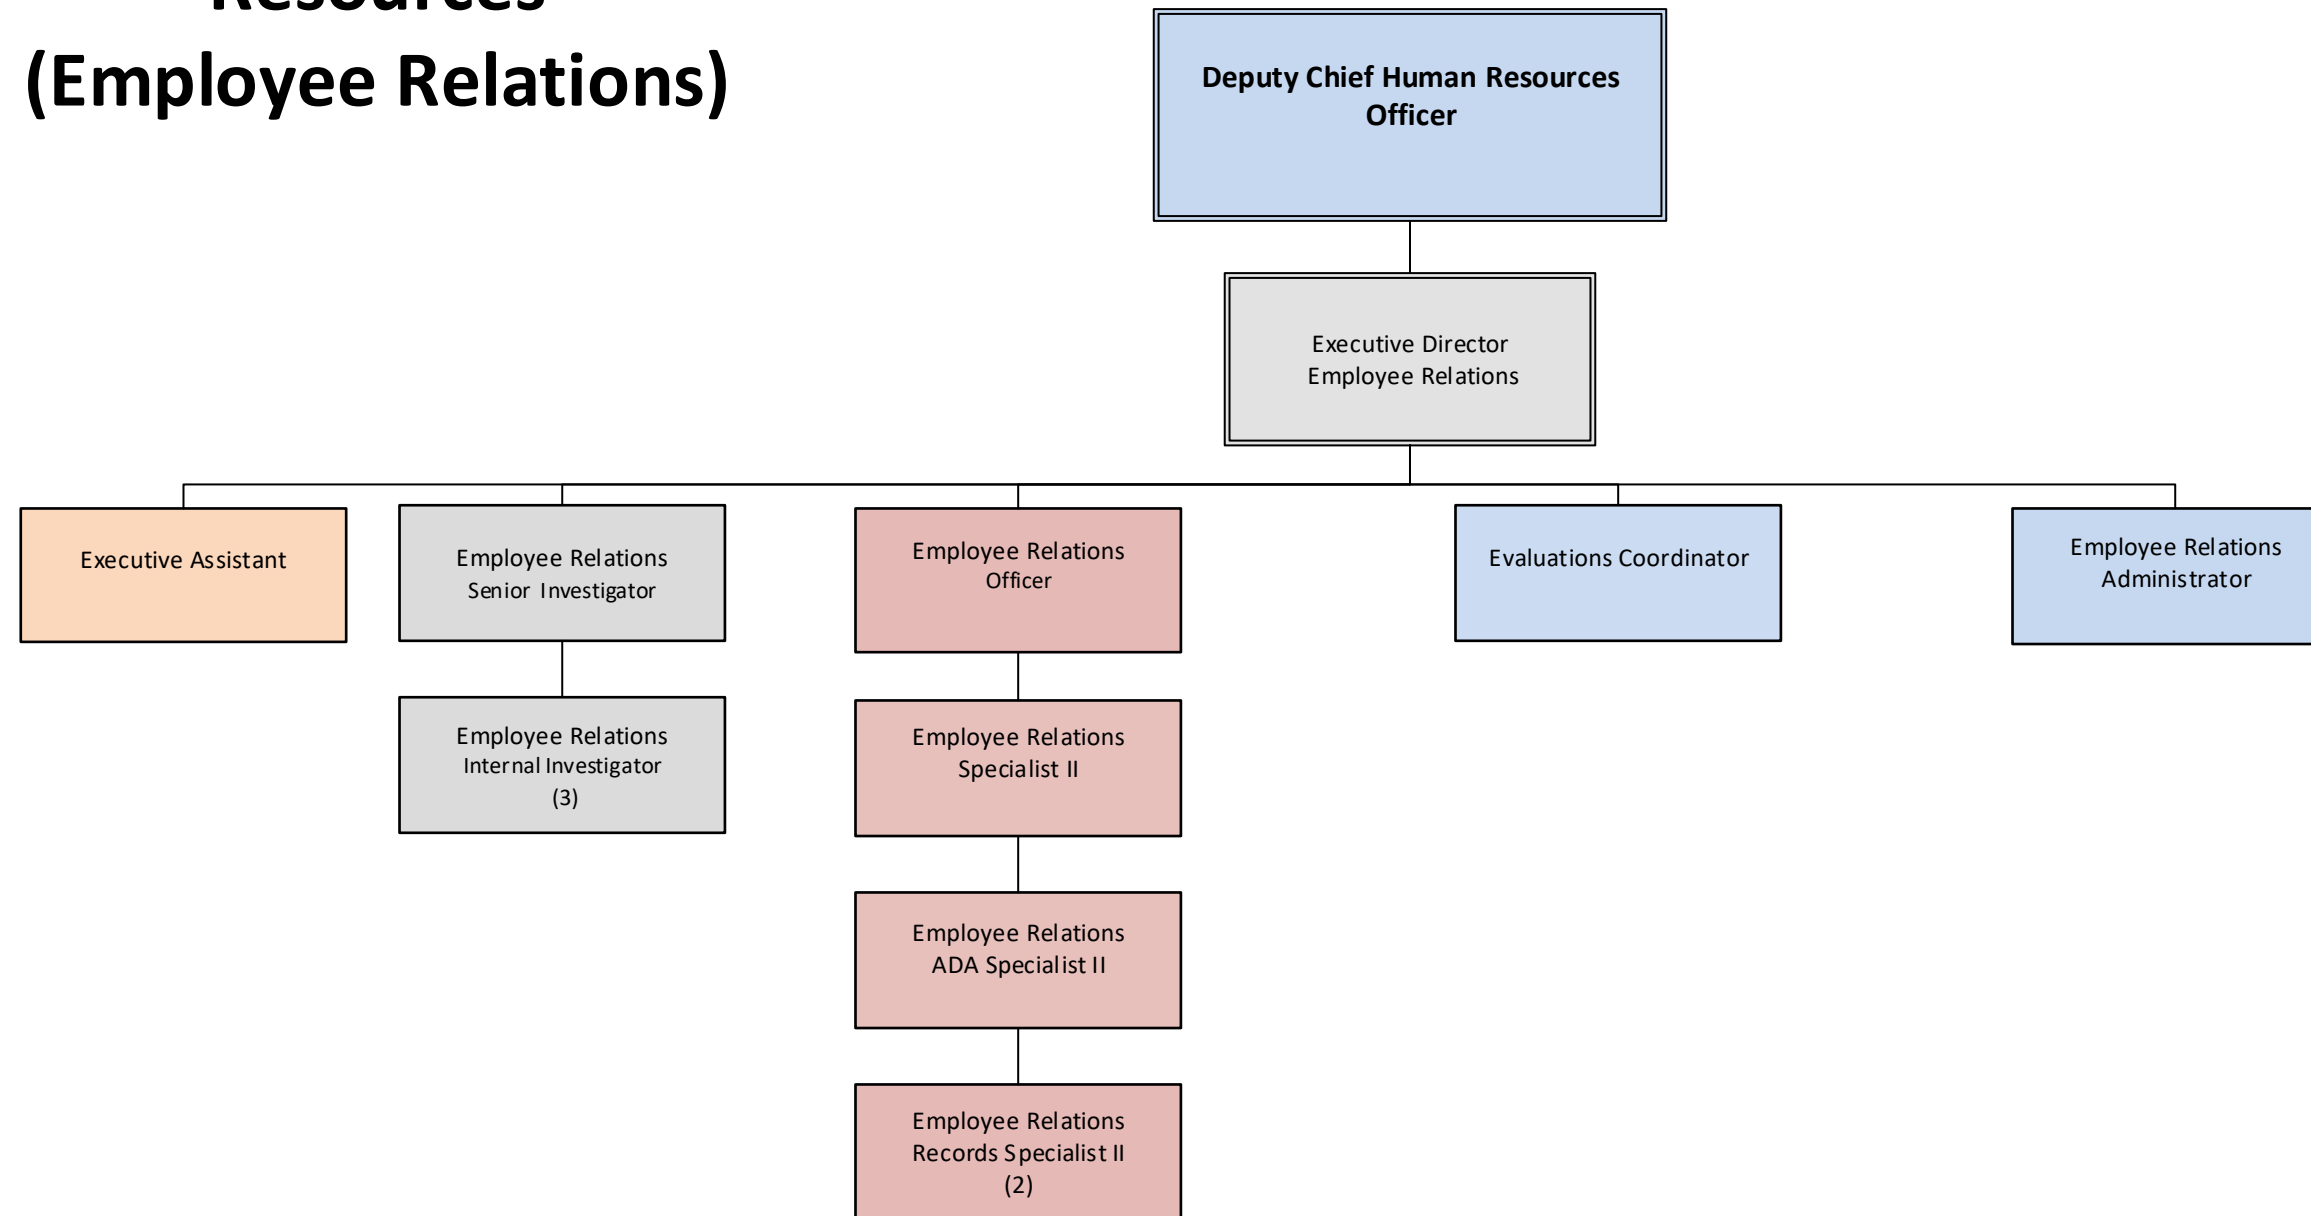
Resources
(Employee Relations)

Deputy Chief Human Resources Officer

Executive Director Employee Relations

Executive Assistant

Employee Relations Senior Investigator

Employee Relations Internal Investigator (3)

Employee Relations Officer

Employee Relations Specialist II

Employee Relations ADA Specialist II

Employee Relations Records Specialist II (2)

Evaluations Coordinator

Employee Relations Administrator